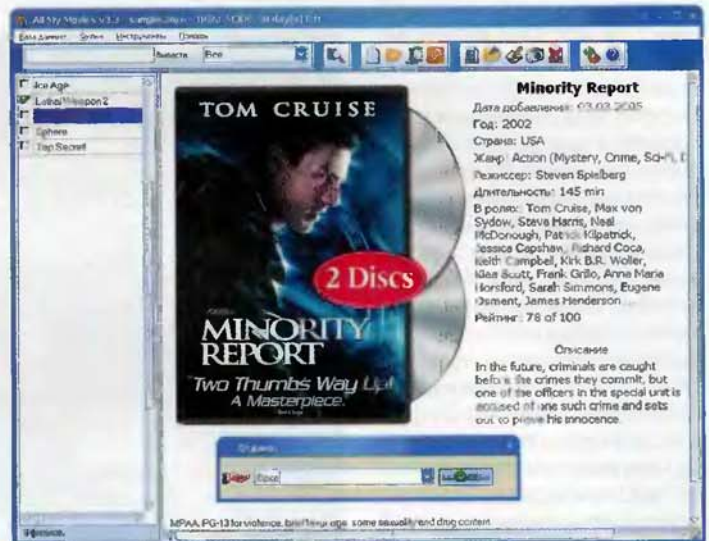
All My Movies v3.3 - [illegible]

База данных Фильм Инструменты Помощь

Вывести Все

Ice Age
Lethal Weapon 2
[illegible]
Sphere
Top Secret

TOM CRUISE

2 Discs

MINORITY REPORT

"Two Thumbs Way Up! A Masterpiece."

Minority Report

Дата добавления: 03.03.2005
Год: 2002
Страна: USA
Жанр: Action (Mystery, Crime, Sci-Fi, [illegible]
Режиссер: Steven Spielberg
Длительность: 145 min
В ролях: Tom Cruise, Max von Sydow, Steve Harris, Neal McDonough, Patrick Kilpatrick, Jessica Capshaw, Richard Coca, Keith Campbell, Kirk B.R. Woller, Klea Scott, Frank Grillo, Anna Maria Horsford, Sarah Simmons, Eugene Osment, James Henderson
Рейтинг: 78 of 100

Описание

In the future, criminals are caught before the crimes they commit, but one of the officers in the special unit is accused of one such crime and sets out to prove his innocence.

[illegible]

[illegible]

MPAA: PG-13 for violence, brief language, some sexuality and drug content.

Фильмов: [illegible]